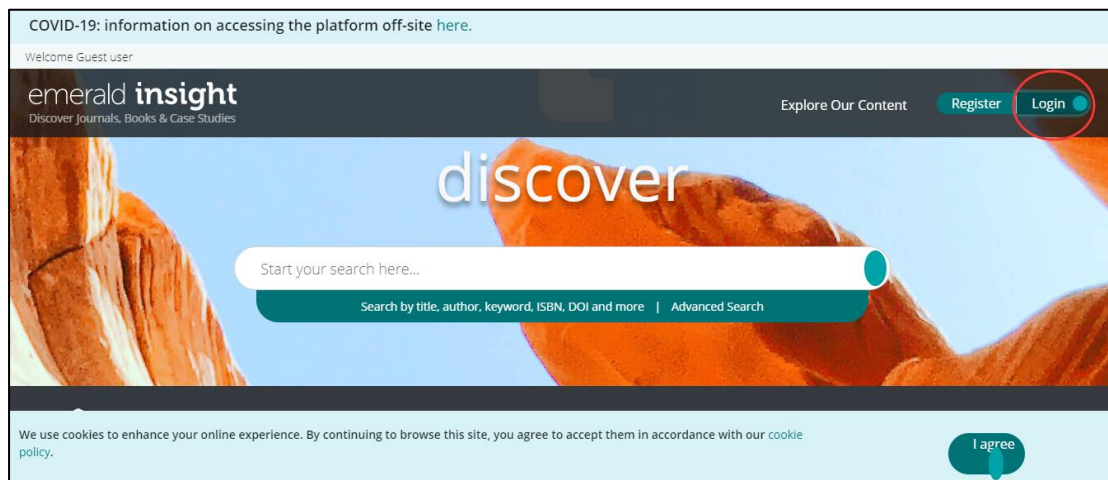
COVID-19: information on accessing the platform off-site here.

Welcome Guest user

emerald insight
Discover Journals, Books & Case Studies

Explore Our Content

Register

Login

discover

Start your search here...

Search by title, author, keyword, ISBN, DOI and more | Advanced Search

We use cookies to enhance your online experience. By continuing to browse this site, you agree to accept them in accordance with our cookie policy.

I agree